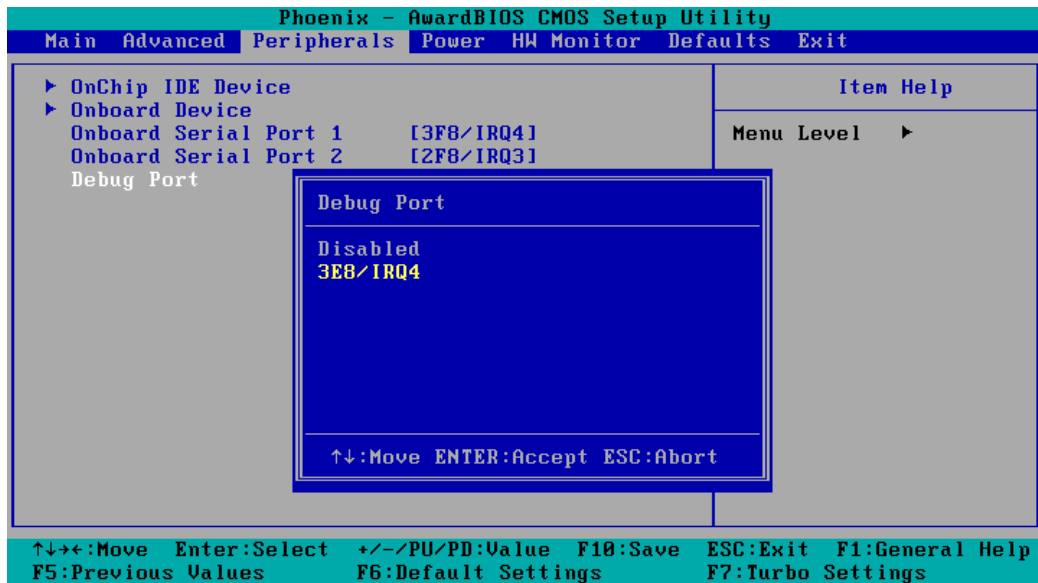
Phoenix - AwardBIOS CMOS Setup Utility

Main Advanced Peripherals Power HW Monitor Defaults Exit

▶ OnChip IDE Device
▶ Onboard Device
Onboard Serial Port 1 [3F8/IRQ4]
Onboard Serial Port 2 [2F8/IRQ3]
Debug Port

Item Help

Menu Level ▶

Debug Port

Disabled
3E8/IRQ4

↑↓:Move ENTER:Accept ESC:Abort

↑↓→←:Move Enter:Select +/-/PU/PD:Value F10:Save ESC:Exit F1:General Help
F5:Previous Values F6:Default Settings F7:Turbo Settings